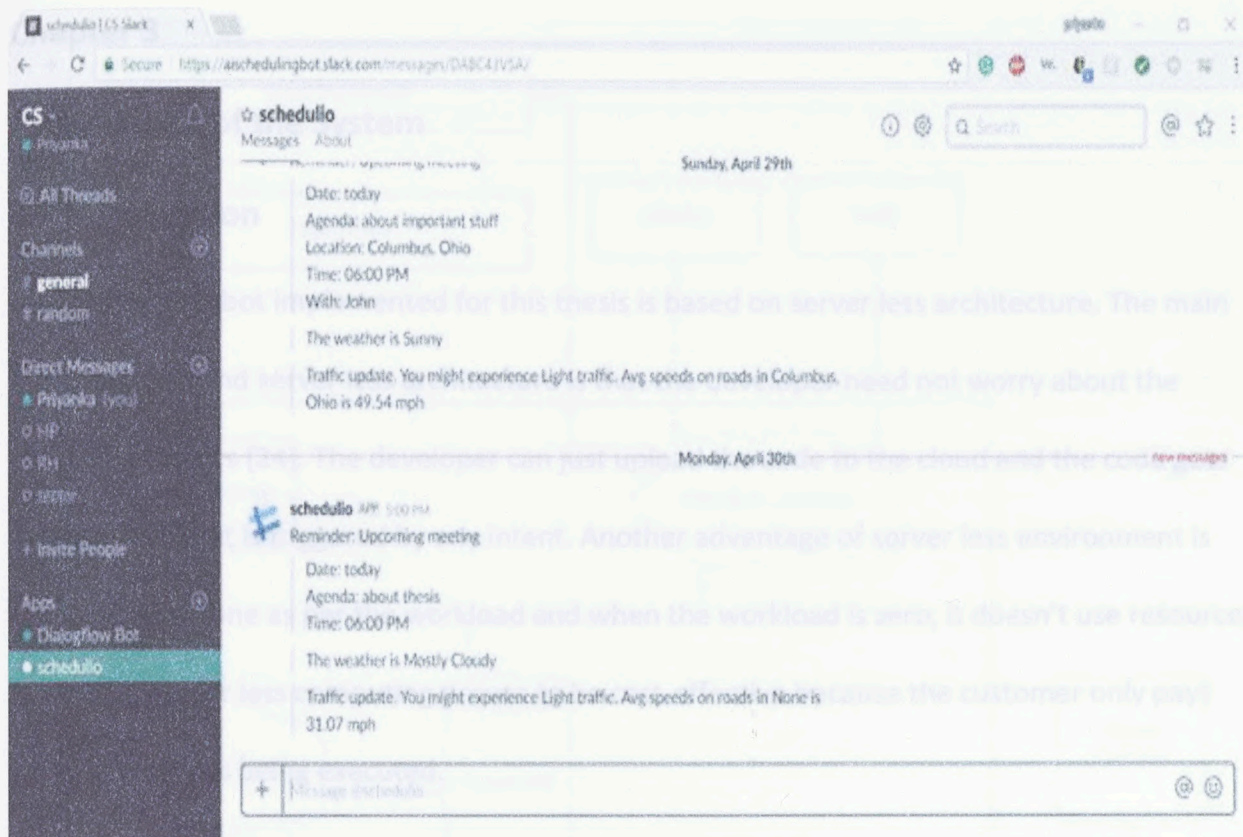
schedulio | CS Slack

Secure https://aschedulingbot.slack.com/messages/DABC4JVSA/

CS
Priyanka

All Threads

Channels
# general
# random

Direct Messages
Priyanka (you)
HP
RH
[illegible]

+ Invite People

Apps
Dialogflow Bot
schedulio

☆ schedulio
Messages About

Reminder: Upcoming meeting

Sunday, April 29th

Date: today
Agenda: about important stuff
Location: Columbus, Ohio
Time: 06:00 PM
With: John

The weather is Sunny

Traffic update: You might experience Light traffic. Avg speeds on roads in Columbus, Ohio is 49.54 mph

Monday, April 30th

new messages

schedulio APP 5:00 PM
Reminder: Upcoming meeting
Date: today
Agenda: about thesis
Time: 06:00 PM

The weather is Mostly Cloudy

Traffic update: You might experience Light traffic. Avg speeds on roads in None is 31.07 mph

Message schedulio

Search